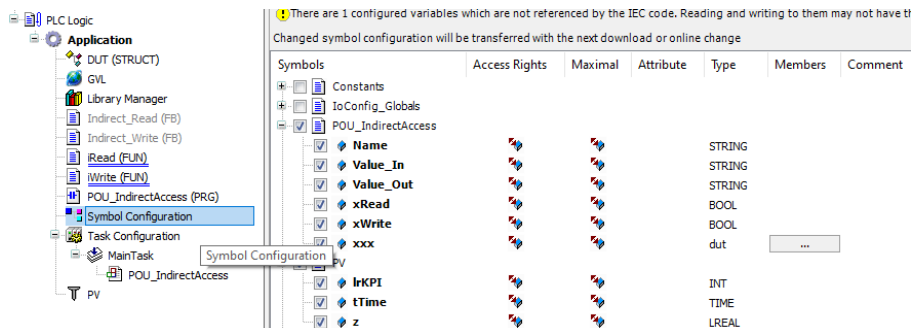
PLC Logic
Application
DUT (STRUCT)
GVL
Library Manager
Indirect_Read (FB)
Indirect_Write (FB)
iRead (FUN)
iWrite (FUN)
POU_IndirectAccess (PRG)
Symbol Configuration
Task Configuration
MainTask
POU_IndirectAccess
PV

There are 1 configured variables which are not referenced by the IEC code. Reading and writing to them may not have th
Changed symbol configuration will be transferred with the next download or online change

| Symbols | Access Rights | Maximal | Attribute | Type | Members | Comment |
|---|---|---|---|---|---|---|
| Constants | | | | | | |
| IoConfig_Globals | | | | | | |
| POU_IndirectAccess | | | | | | |
| Name | | | | STRING | | |
| Value_In | | | | STRING | | |
| Value_Out | | | | STRING | | |
| xRead | | | | BOOL | | |
| xWrite | | | | BOOL | | |
| xxx | | | | dut | ... | |
| PV | | | | | | |
| lrKPI | | | | INT | | |
| tTime | | | | TIME | | |
| z | | | | LREAL | | |

Symbol Configuration